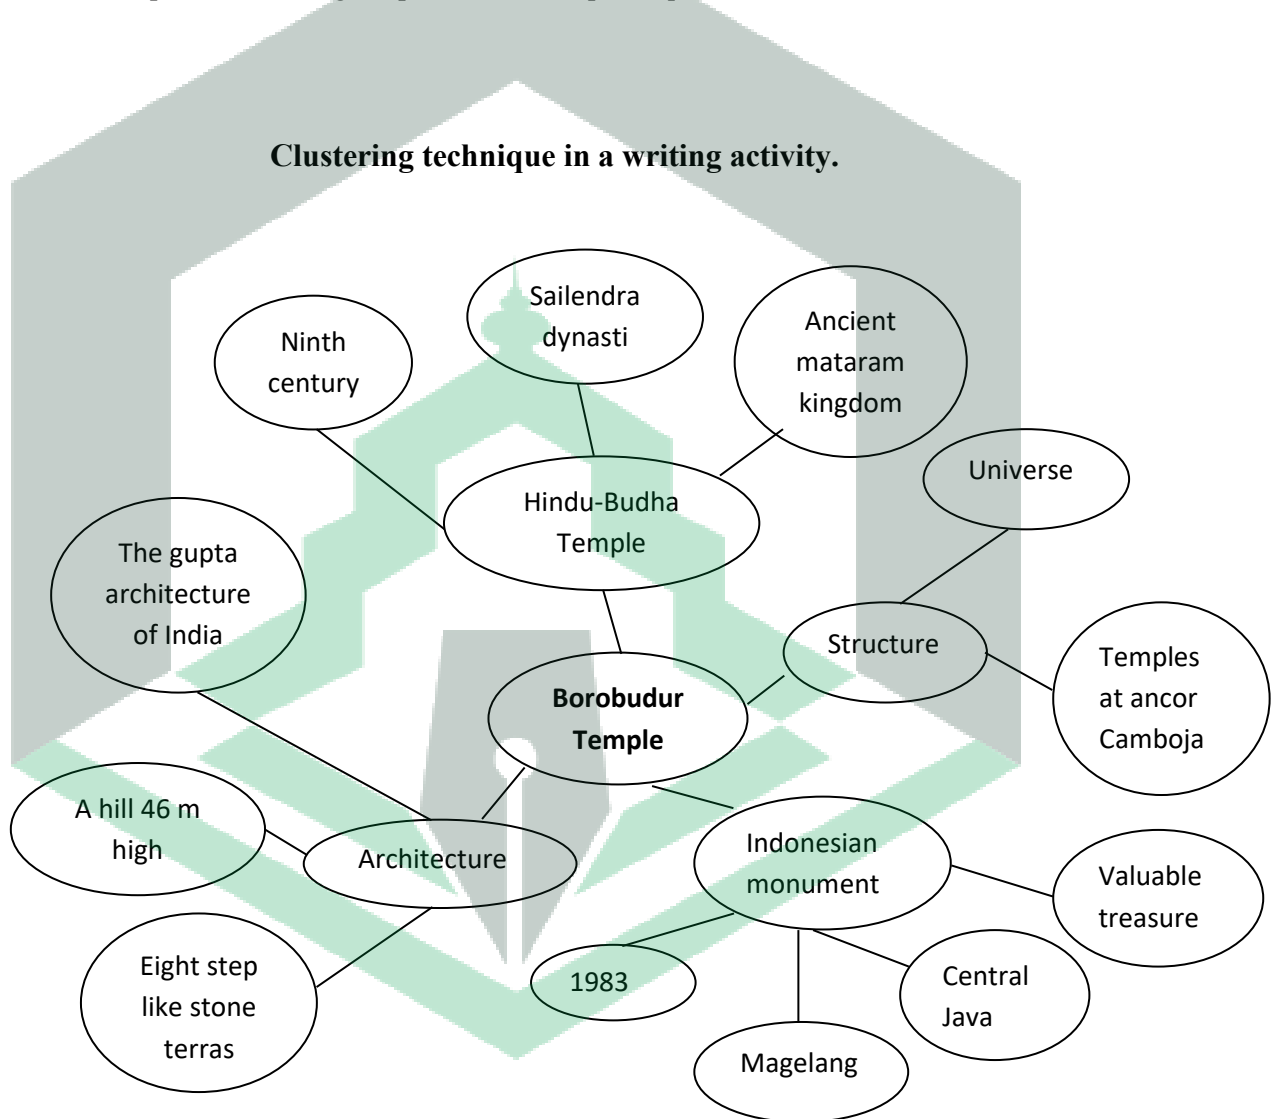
Clustering technique in a writing activity.

Sailendra dynasti

Ninth century

Ancient mataram kingdom

Hindu-Budha Temple

Universe

The gupta architecture of India

Structure

Temples at ancor Camboja

Borobudur Temple

A hill 46 m high

Architecture

Indonesian monument

Valuable treasure

Eight step like stone terras

1983

Central Java

Magelang